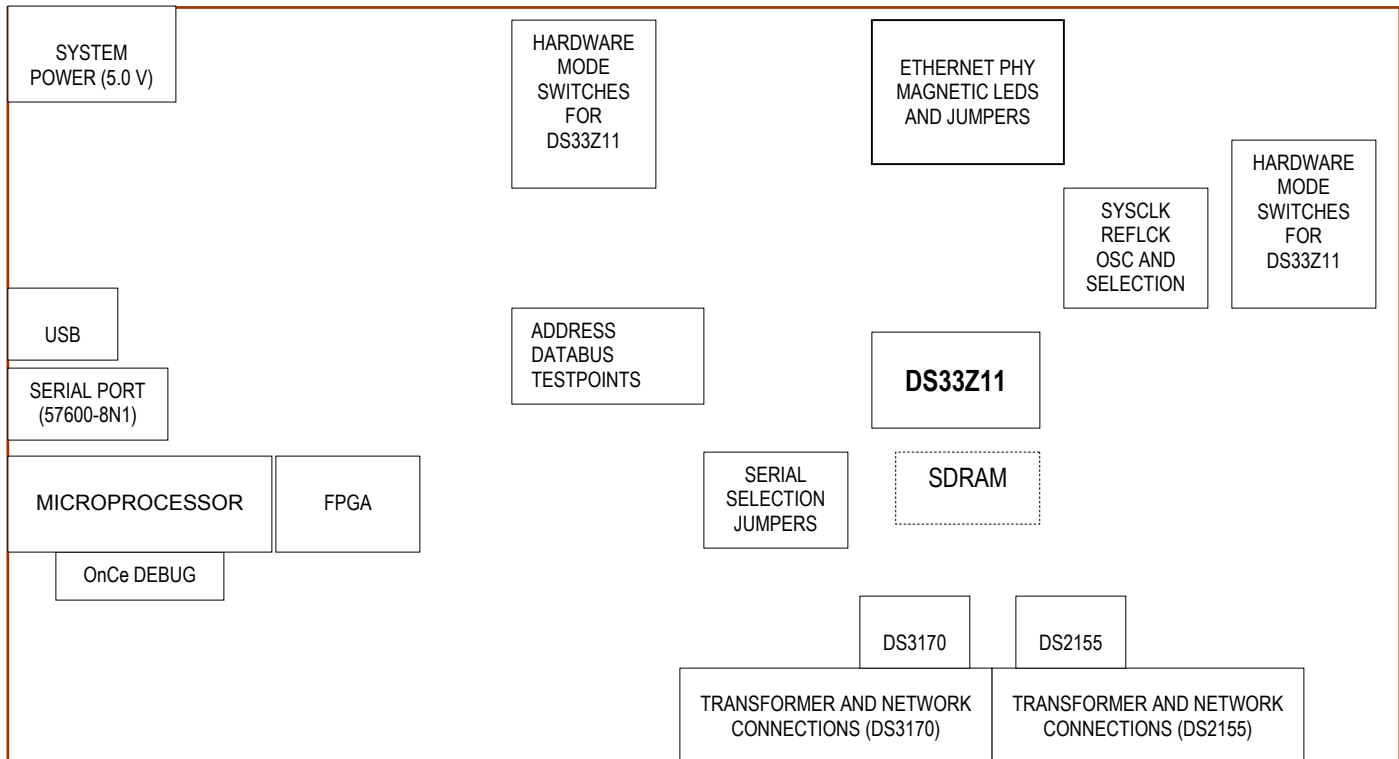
SYSTEM POWER (5.0 V)

HARDWARE MODE SWITCHES FOR DS33Z11

ETHERNET PHY MAGNETIC LEDS AND JUMPERS

HARDWARE MODE SWITCHES FOR DS33Z11

SYSCLK REFLCK OSC AND SELECTION

USB

ADDRESS DATABUS TESTPOINTS

DS33Z11

SERIAL PORT (57600-8N1)

MICROPROCESSOR

FPGA

SERIAL SELECTION JUMPERS

SDRAM

OnCe DEBUG

DS3170

DS2155

TRANSFORMER AND NETWORK CONNECTIONS (DS3170)

TRANSFORMER AND NETWORK CONNECTIONS (DS2155)